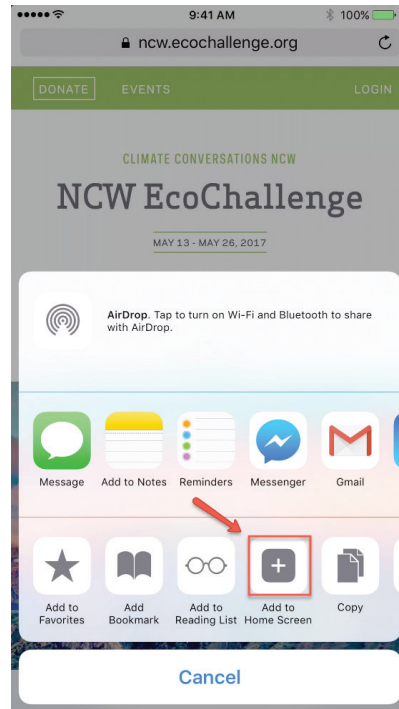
9:41 AM
100%
ncw.ecochallenge.org

DONATE
EVENTS
LOGIN

CLIMATE CONVERSATIONS NCW
NCW EcoChallenge
MAY 13 - MAY 26, 2017

AirDrop. Tap to turn on Wi-Fi and Bluetooth to share with AirDrop.

Message
Add to Notes
Reminders
Messenger
Gmail

Add to Favorites
Add Bookmark
Add to Reading List
Add to Home Screen
Copy

Cancel